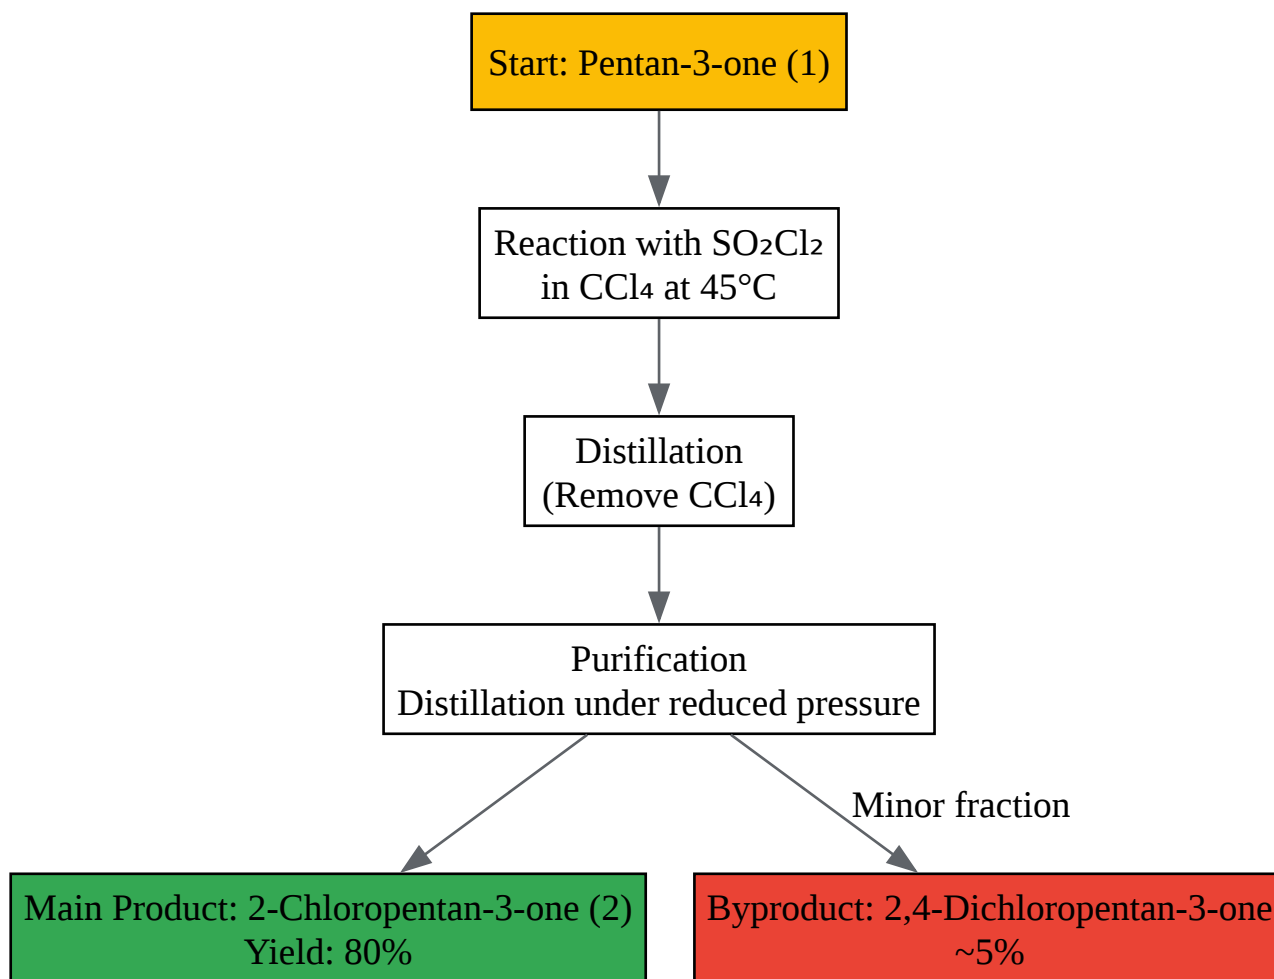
Start: Pentan-3-one (1)

Reaction with $SO_2Cl_2$ in $CCl_4$ at 45°C

Distillation (Remove $CCl_4$)

Purification
Distillation under reduced pressure

Minor fraction

Main Product: 2-Chloropentan-3-one (2)
Yield: 80%

Byproduct: 2,4-Dichloropentan-3-one
~5%